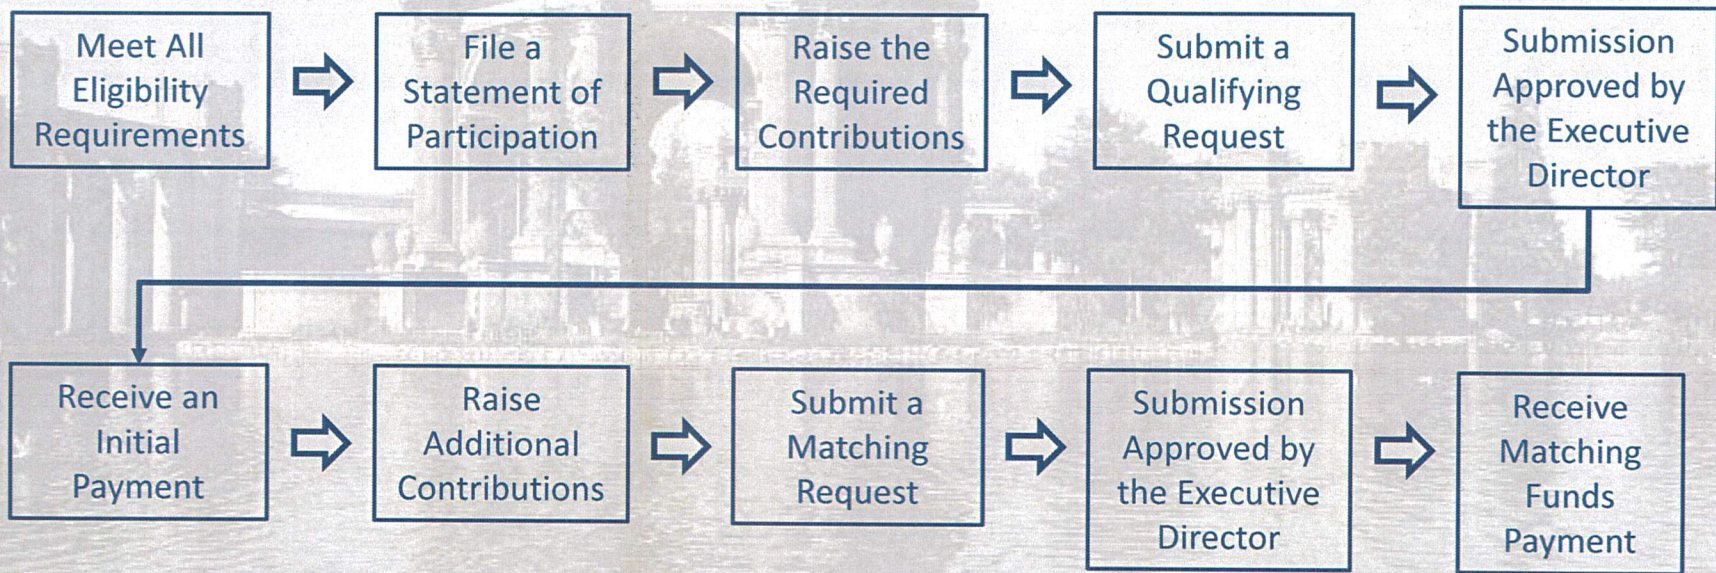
Meet All Eligibility Requirements

File a Statement of Participation

Raise the Required Contributions

Submit a Qualifying Request

Submission Approved by the Executive Director

Receive an Initial Payment

Raise Additional Contributions

Submit a Matching Request

Submission Approved by the Executive Director

Receive Matching Funds Payment